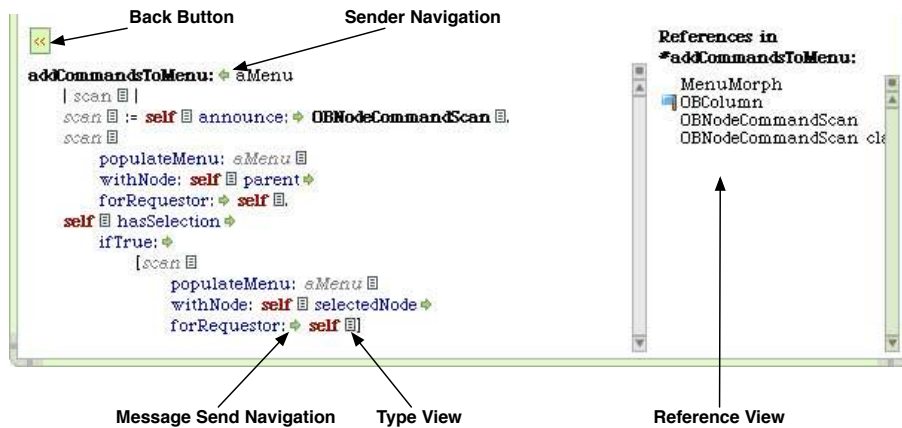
Back Button

Sender Navigation

<<

addCommandsToMenu: aMenu
| scan |
scan := self announce: OBNodeCommandScan.
scan
populateMenu: aMenu
withNode: self parent
forRequestor: self.
self hasSelection
ifTrue:
[scan
populateMenu: aMenu
withNode: self selectedNode
forRequestor: self]

References in #addCommandsToMenu:

MenuMorph
OBColumn
OBNodeCommandScan
OBNodeCommandScan cla

Message Send Navigation

Type View

Reference View